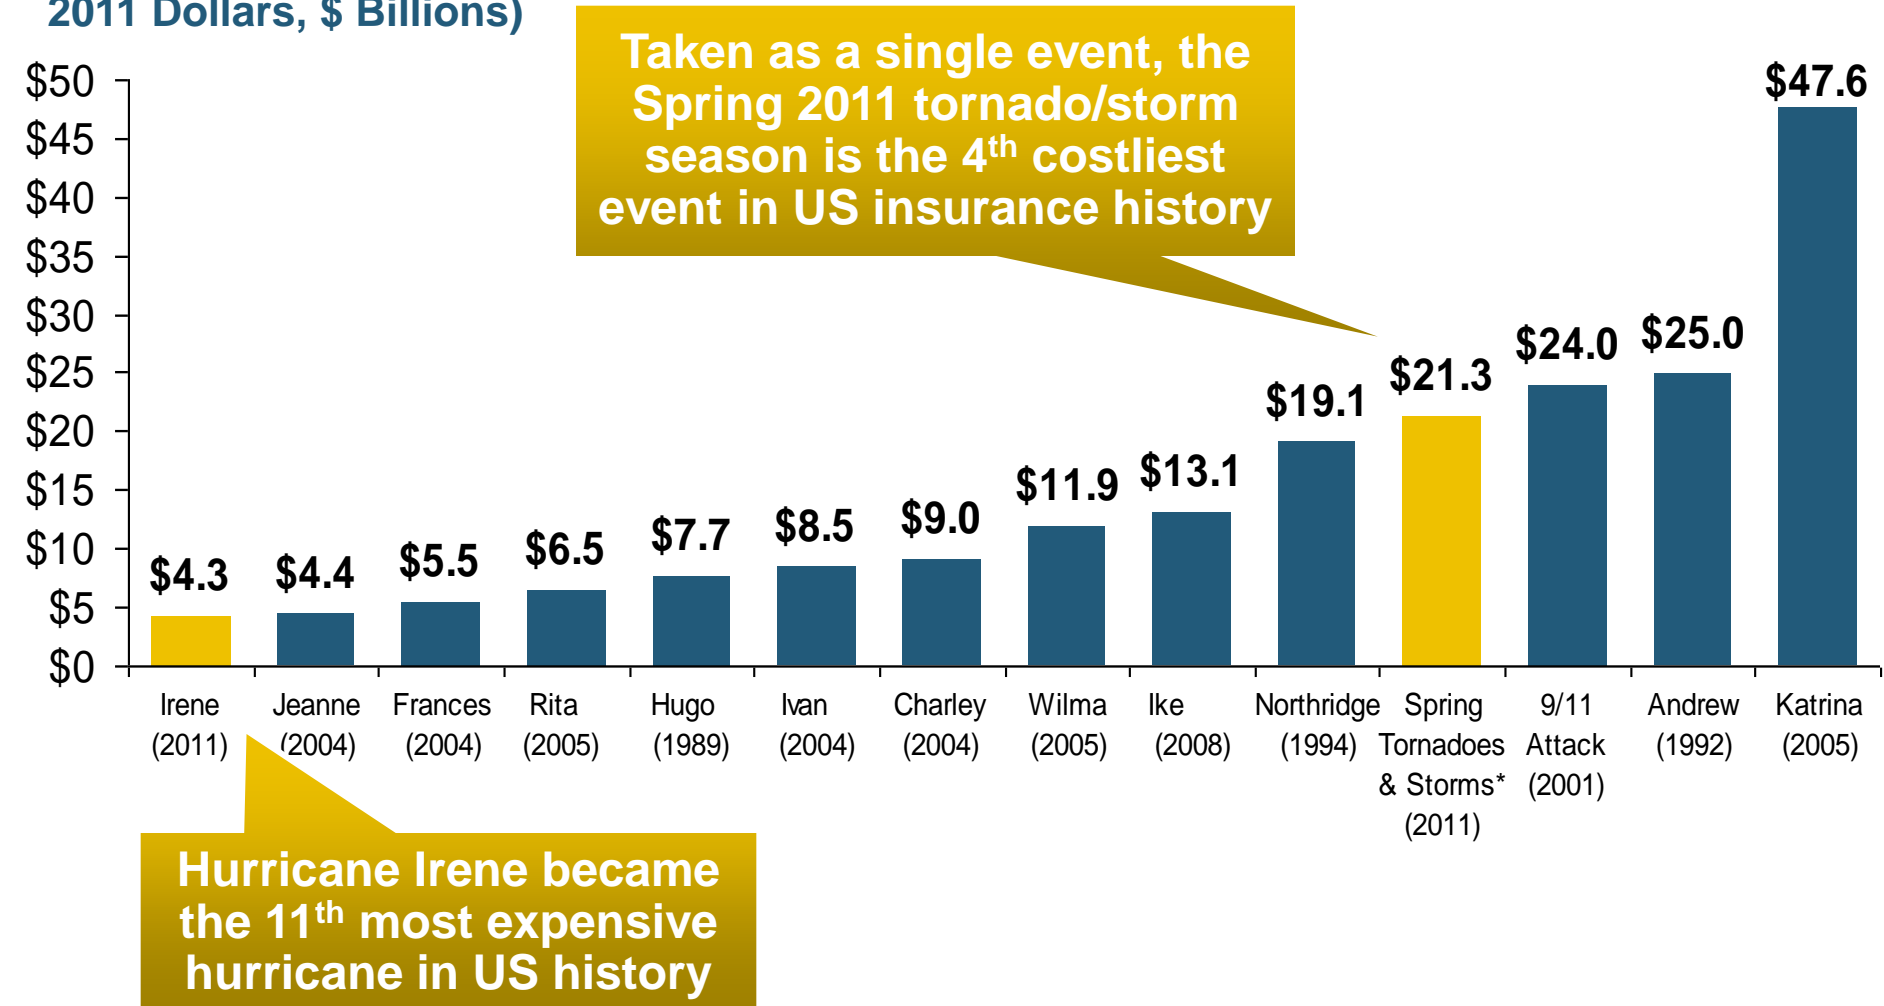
2011 Dollars, $ Billions)

Taken as a single event, the Spring 2011 tornado/storm season is the 4$^{th}$ costliest event in US insurance history

$50
$45
$40
$35
$30
$25
$20
$15
$10
$5
$0

$4.3
$4.4
$5.5
$6.5
$7.7
$8.5
$9.0
$11.9
$13.1
$19.1
$21.3
$24.0
$25.0
$47.6

Irene (2011)
Jeanne (2004)
Frances (2004)
Rita (2005)
Hugo (1989)
Ivan (2004)
Charley (2004)
Wilma (2005)
Ike (2008)
Northridge (1994)
Spring Tornadoes & Storms* (2011)
9/11 Attack (2001)
Andrew (1992)
Katrina (2005)

Hurricane Irene became the 11$^{th}$ most expensive hurricane in US history